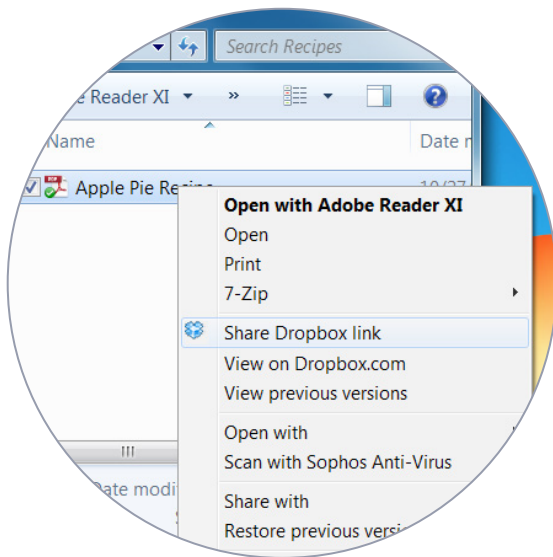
Search Recipes

e Reader XI »

Name

Date m

Apple Pie Recipe

10/27

Open with Adobe Reader XI
Open
Print
7-Zip
Share Dropbox link
View on Dropbox.com
View previous versions
Open with
Scan with Sophos Anti-Virus
Share with
Restore previous versi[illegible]

Date modi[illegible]